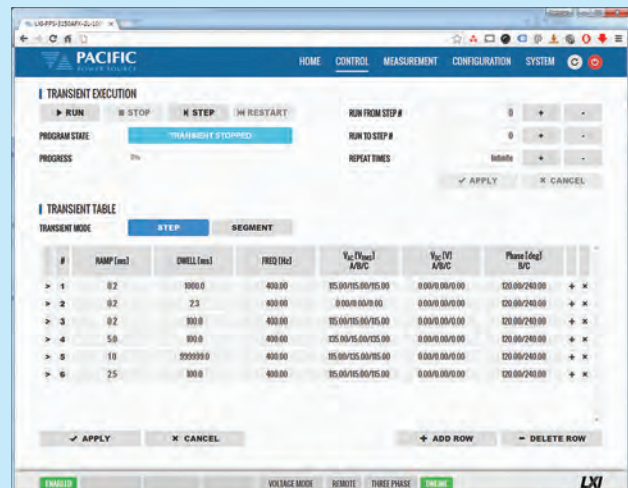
PACIFIC POWER SOURCE

HOME CONTROL MEASUREMENT CONFIGURATION SYSTEM

TRANSIENT EXECUTION

▶ RUN ■ STOP ⏭ STEP ⏮ RESTART

PROGRAM STATE TRANSIENT STOPPED

PROGRESS 0%

RUN FROM STEP # 0 + -

RUN TO STEP # 0 + -

REPEAT TIMES Infinite + -

✓ APPLY ✕ CANCEL

TRANSIENT TABLE

TRANSIENT MODE STEP SEGMENT

| | # | RAMP [ms] | DWELL [ms] | FREQ [Hz] | $V_{AC}$ [$V_{rms}$] A/B/C | $V_{DC}$ [V] A/B/C | Phase [deg] B/C | | |
|---|---|---|---|---|---|---|---|---|---|
| > | 1 | 0.2 | 1000.0 | 400.00 | 115.00/115.00/115.00 | 0.00/0.00/0.00 | 120.00/240.00 | + | × |
| > | 2 | 0.2 | 2.3 | 400.00 | 0.00/0.00/0.00 | 0.00/0.00/0.00 | 120.00/240.00 | + | × |
| > | 3 | 0.2 | 100.0 | 400.00 | 115.00/115.00/115.00 | 0.00/0.00/0.00 | 120.00/240.00 | + | × |
| > | 4 | 5.0 | 100.0 | 400.00 | 135.00/135.00/135.00 | 0.00/0.00/0.00 | 120.00/240.00 | + | × |
| > | 5 | 1.0 | 999999.0 | 400.00 | 115.00/115.00/115.00 | 0.00/0.00/0.00 | 120.00/240.00 | + | × |
| > | 6 | 2.5 | 100.0 | 400.00 | 115.00/115.00/115.00 | 0.00/0.00/0.00 | 120.00/240.00 | + | × |

✓ APPLY ✕ CANCEL + ADD ROW − DELETE ROW

ENABLED VOLTAGE MODE REMOTE THREE PHASE ONLINE LXI